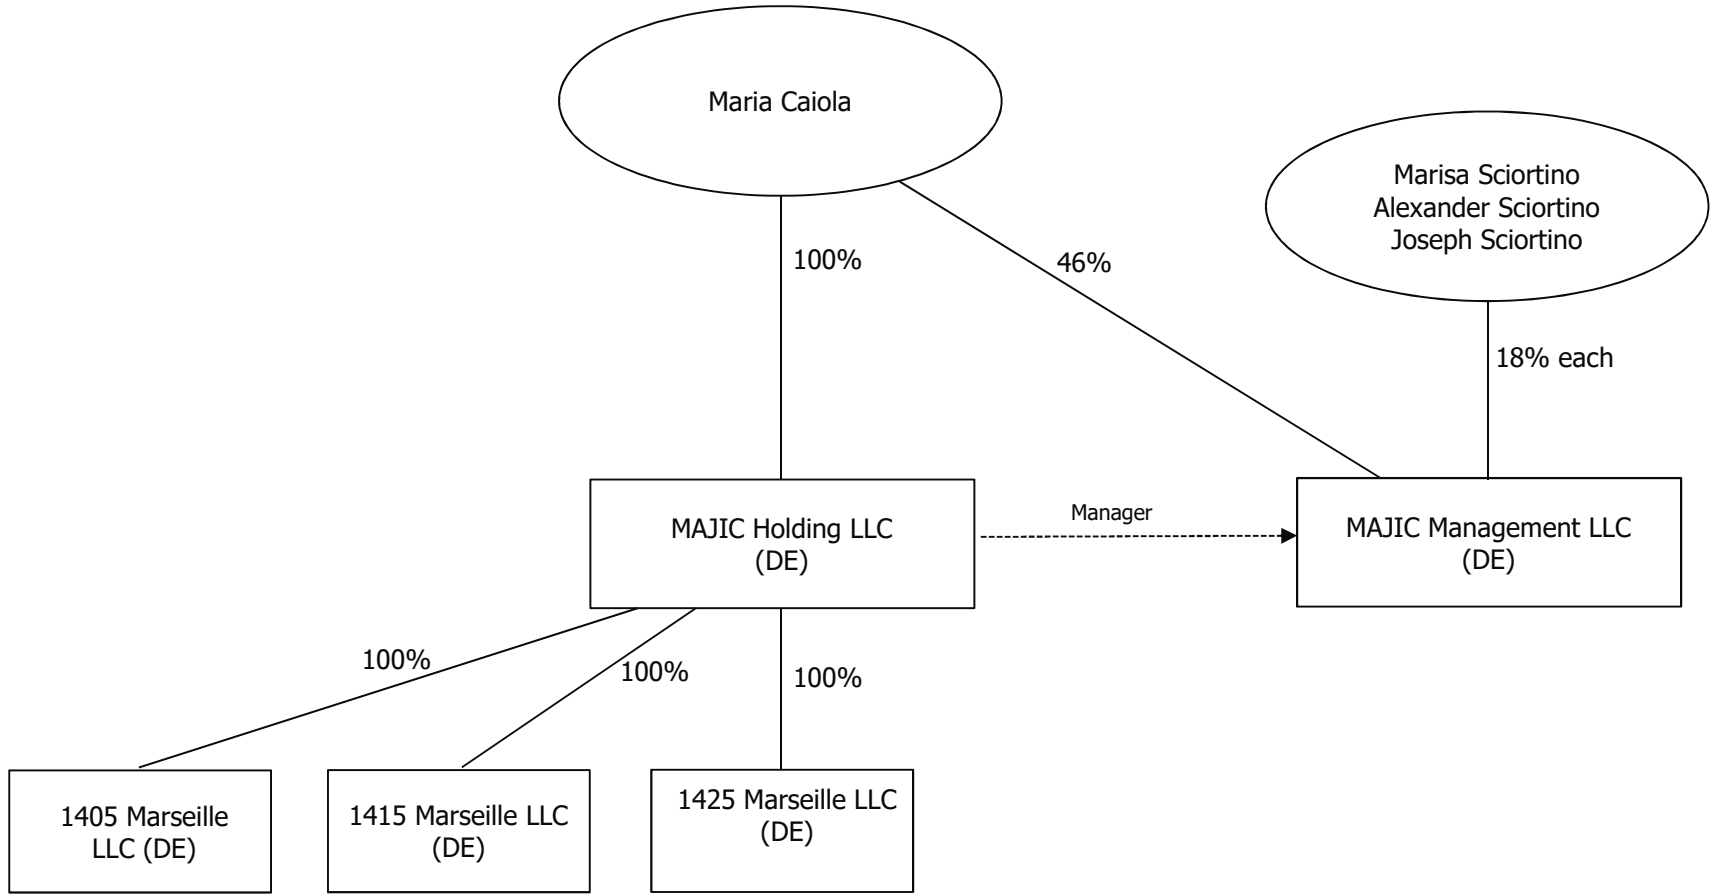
Maria Caiola

Marisa Sciortino
Alexander Sciortino
Joseph Sciortino

100%

46%

18% each

MAJIC Holding LLC
(DE)

Manager

MAJIC Management LLC
(DE)

100%

100%

100%

1405 Marseille LLC (DE)

1415 Marseille LLC
(DE)

1425 Marseille LLC
(DE)